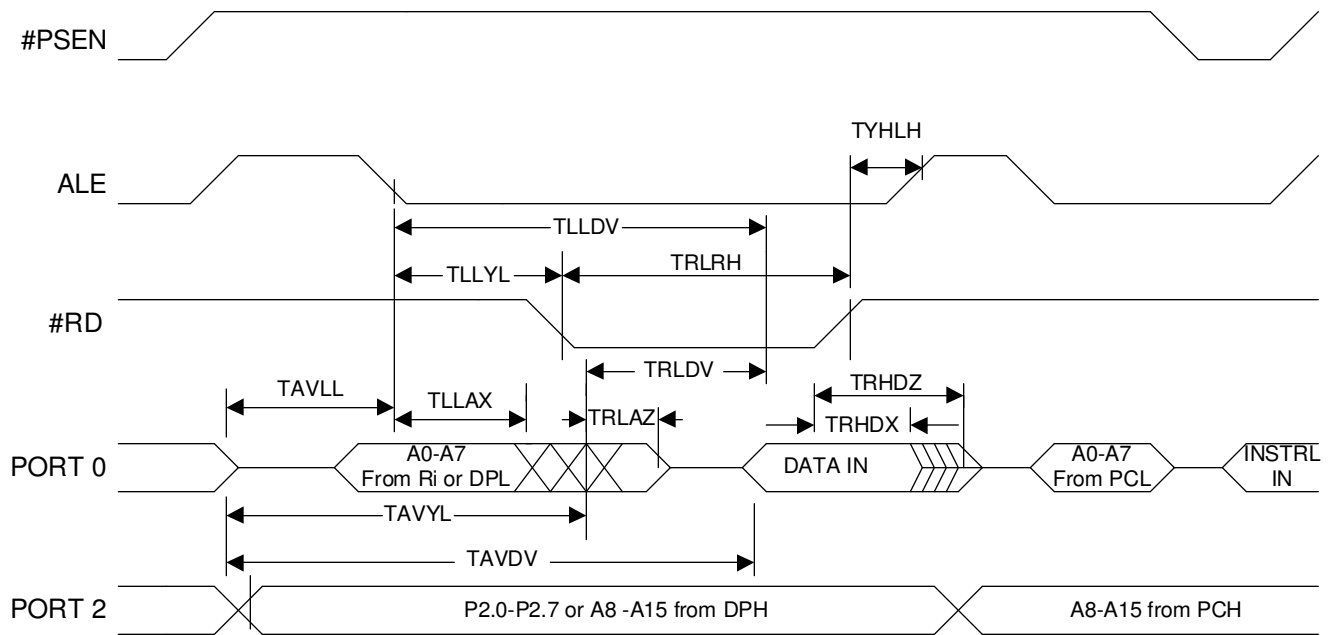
#PSEN

TYHLH

ALE

TLLDV

TLLYL

TRLRH

#RD

TRLDV

TAVLL

TLLAX

TRHDZ

TRLAZ

TRHDX

PORT 0

A0-A7 From Ri or DPL

DATA IN

A0-A7 From PCL

INSTRL IN

TAVYL

TAVDV

PORT 2

P2.0-P2.7 or A8 -A15 from DPH

A8-A15 from PCH